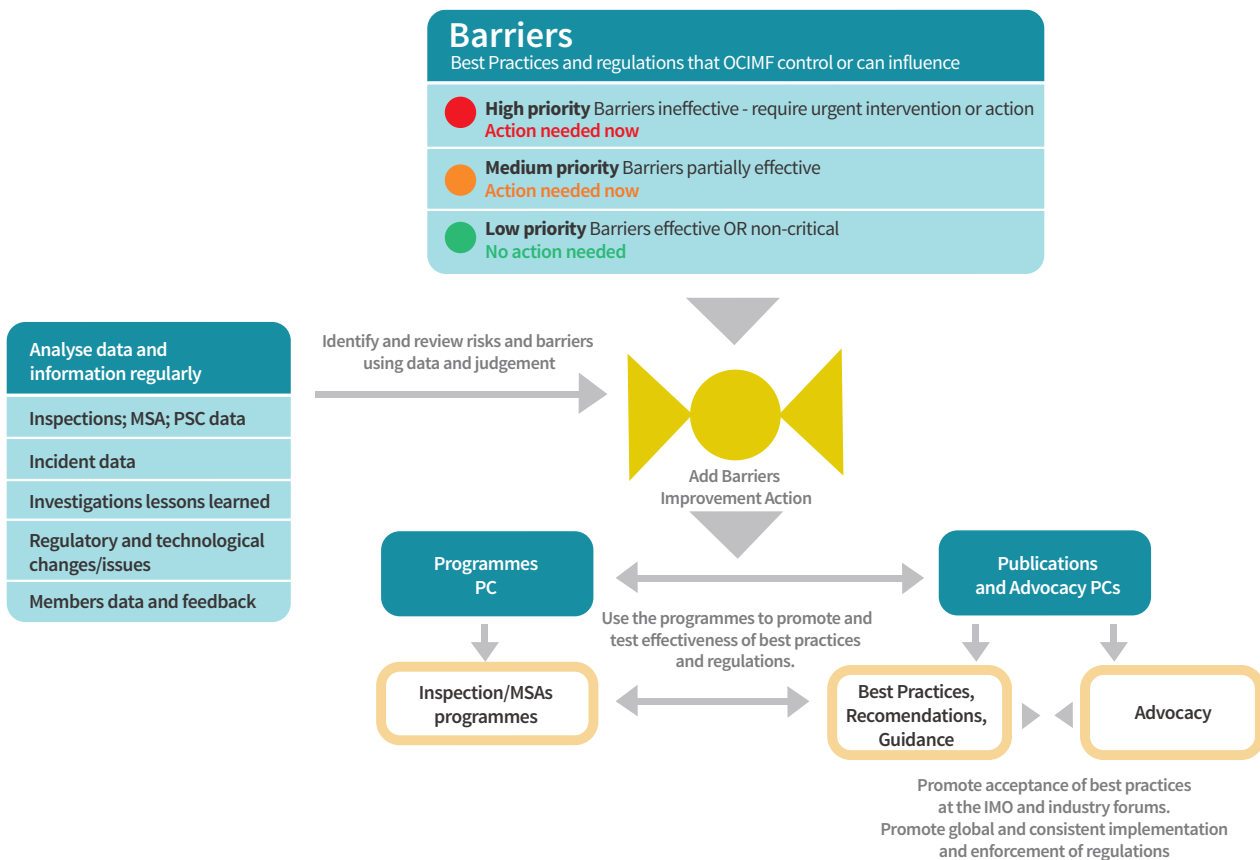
Barriers
Best Practices and regulations that OCIMF control or can influence

High priority Barriers ineffective - require urgent intervention or action
Action needed now

Medium priority Barriers partially effective
Action needed now

Low priority Barriers effective OR non-critical
No action needed

Analyse data and information regularly

Inspections; MSA; PSC data

Incident data

Investigations lessons learned

Regulatory and technological changes/issues

Members data and feedback

Identify and review risks and barriers using data and judgement

Add Barriers Improvement Action

Programmes PC

Publications and Advocacy PCs

Use the programmes to promote and test effectiveness of best practices and regulations.

Inspection/MSAs programmes

Best Practices, Recomendations, Guidance

Advocacy

Promote acceptance of best practices at the IMO and industry forums.
Promote global and consistent implementation and enforcement of regulations